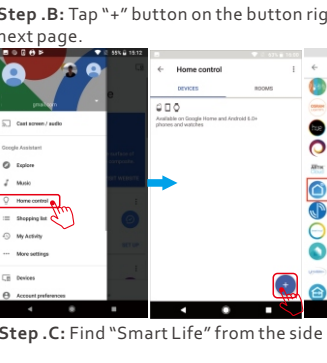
Step .B: Tap "+" button on the button rig next page.

55% 15:12

Cast screen / audio

Google Assistant

Explore

Music

Home control

Shopping list

My Activity

More settings

Devices

Account preferences

Home control

DEVICES

ROOMS

Available on Google Home and Android 6.0+ phones and watches

Step .C: Find "Smart Life" from the side